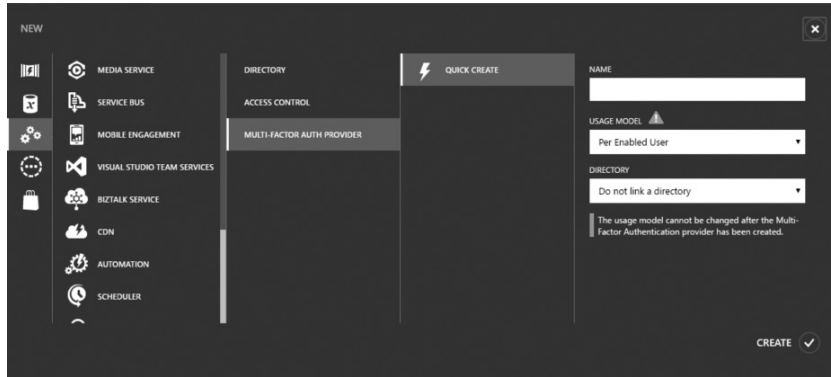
NEW

MEDIA SERVICE
SERVICE BUS
MOBILE ENGAGEMENT
VISUAL STUDIO TEAM SERVICES
BIZTALK SERVICE
CDN
AUTOMATION
SCHEDULER

DIRECTORY
ACCESS CONTROL
MULTI-FACTOR AUTH PROVIDER

QUICK CREATE

NAME

USAGE MODEL

Per Enabled User

DIRECTORY

Do not link a directory

The usage model cannot be changed after the Multi-Factor Authentication provider has been created.

CREATE